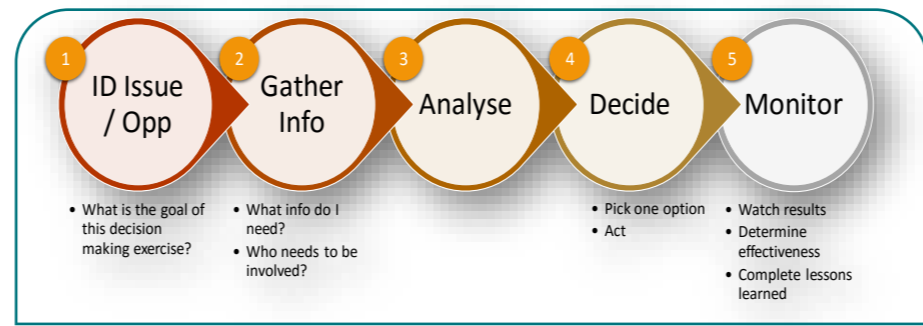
1
ID Issue / Opp

2
Gather Info

3
Analyse

4
Decide

5
Monitor

• What is the goal of this decision making exercise?

• What info do I need?
• Who needs to be involved?

• Pick one option
• Act

• Watch results
• Determine effectiveness
• Complete lessons learned